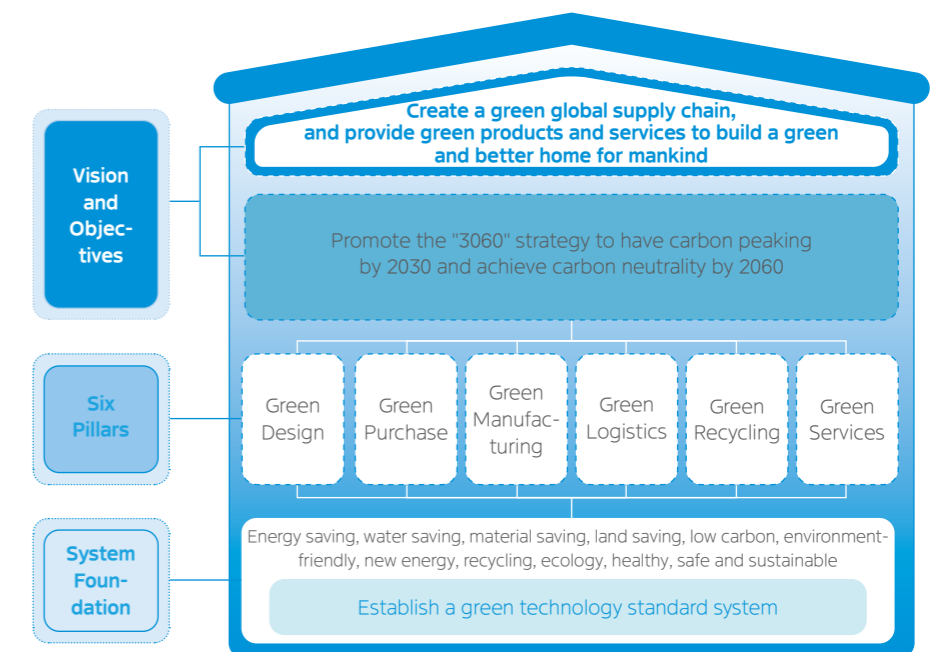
Vision and Objectives

Create a green global supply chain, and provide green products and services to build a green and better home for mankind

Promote the "3060" strategy to have carbon peaking by 2030 and achieve carbon neutrality by 2060

Six Pillars

Green Design

Green Purchase

Green Manufacturing

Green Logistics

Green Recycling

Green Services

System Foundation

Energy saving, water saving, material saving, land saving, low carbon, environment-friendly, new energy, recycling, ecology, healthy, safe and sustainable

Establish a green technology standard system